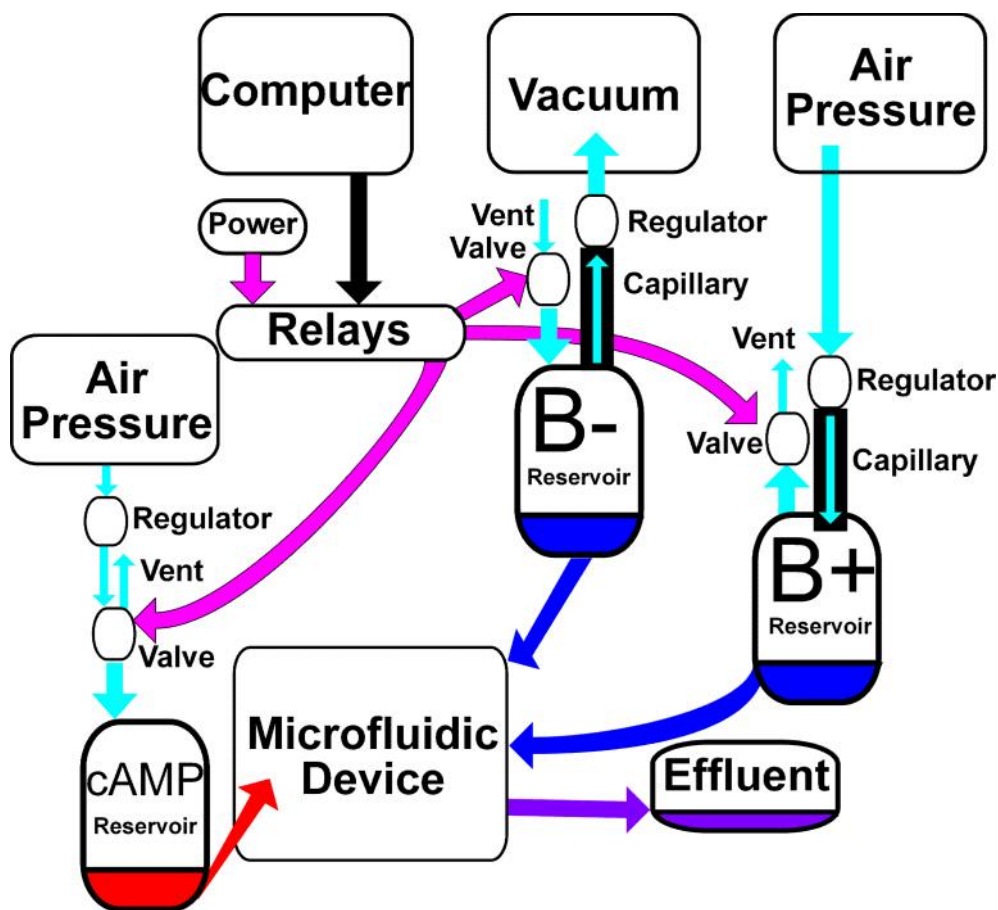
Computer

Vacuum

Air Pressure

Power

Vent Valve

Regulator

Capillary

Relays

Air Pressure

Vent

Regulator

B-

Reservoir

Valve

Capillary

Regulator

Vent

Valve

B+

Reservoir

Microfluidic Device

cAMP

Reservoir

Effluent